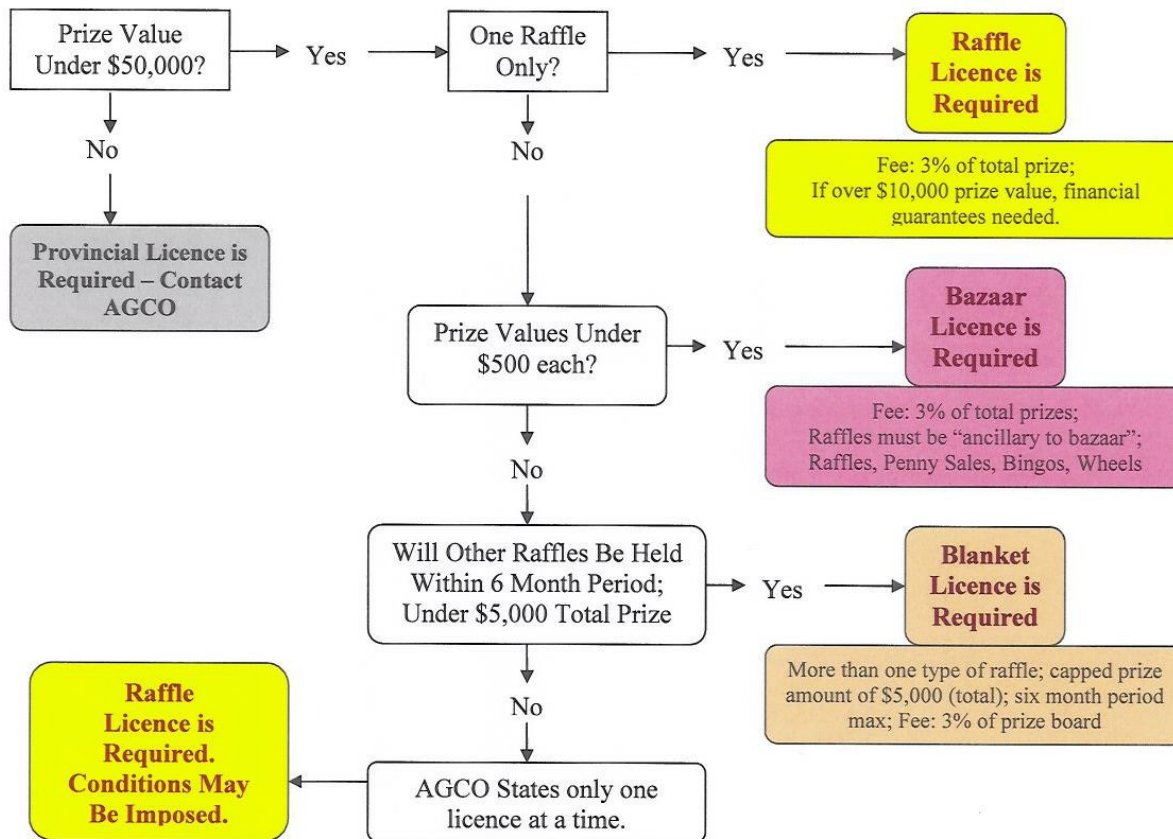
Prize Value Under \$50,000?

Yes

One Raffle Only?

Yes

Raffle Licence is Required

No

No

Fee: 3% of total prize; If over \$10,000 prize value, financial guarantees needed.

Provincial Licence is Required – Contact AGCO

Prize Values Under \$500 each?

Yes

Bazaar Licence is Required

Fee: 3% of total prizes; Raffles must be "ancillary to bazaar"; Raffles, Penny Sales, Bingos, Wheels

No

Will Other Raffles Be Held Within 6 Month Period; Under \$5,000 Total Prize

Yes

Blanket Licence is Required

More than one type of raffle; capped prize amount of \$5,000 (total); six month period max; Fee: 3% of prize board

No

Raffle Licence is Required. Conditions May Be Imposed.

AGCO States only one licence at a time.